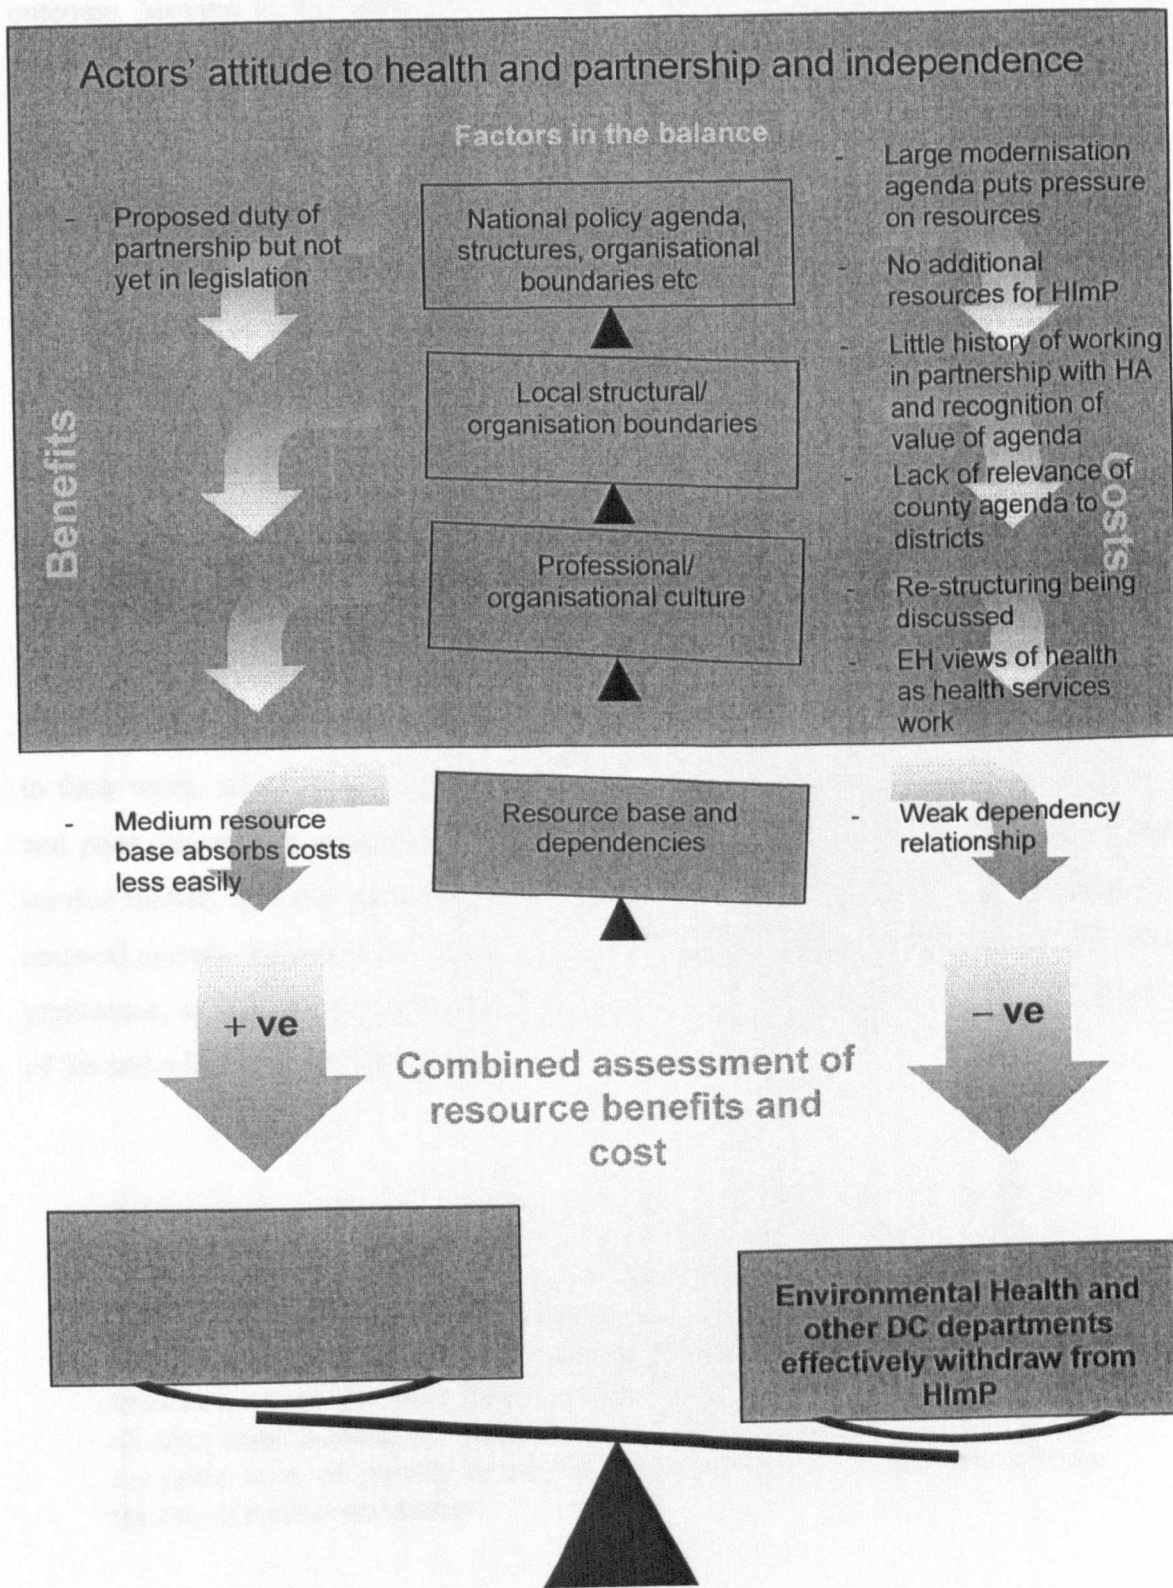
Actors' attitude to health and partnership and independence

Factors in the balance

Benefits

- Proposed duty of partnership but not yet in legislation

National policy agenda, structures, organisational boundaries etc

Local structural/ organisation boundaries

Professional/ organisational culture

Costs

- Large modernisation agenda puts pressure on resources
- No additional resources for HImP
- Little history of working in partnership with HA and recognition of value of agenda
- Lack of relevance of county agenda to districts
- Re-structuring being discussed
- EH views of health as health services work

- Medium resource base absorbs costs less easily

Resource base and dependencies

- Weak dependency relationship

+ ve

– ve

Combined assessment of resource benefits and cost

Environmental Health and other DC departments effectively withdraw from HImP